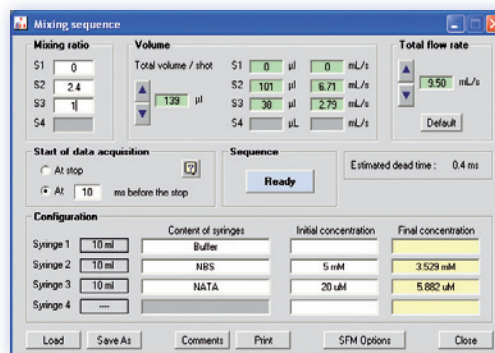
Mixing sequence

Mixing ratio
S1 0
S2 2.4
S3 1
S4

Volume
Total volume / shot
139 µl
S1 0 µl 0 mL/s
S2 101 µl 6.71 mL/s
S3 38 µl 2.79 mL/s
S4 µL mL/s

Total flow rate
9.50 mL/s
Default

Start of data acquisition
At stop
At 10 ms before the stop
?

Sequence
Ready

Estimated dead time : 0.4 ms

Configuration

| | | Content of syringes | Initial concentration | Final concentration |
|---|---|---|---|---|
| Syringe 1 | 10 ml | Buffer | | |
| Syringe 2 | 10 ml | NBS | 5 mM | 3.529 mM |
| Syringe 3 | 10 ml | NATA | 20 uM | 5.882 uM |
| Syringe 4 | ---- | | | |

Load Save As Comments Print SFM Options Close